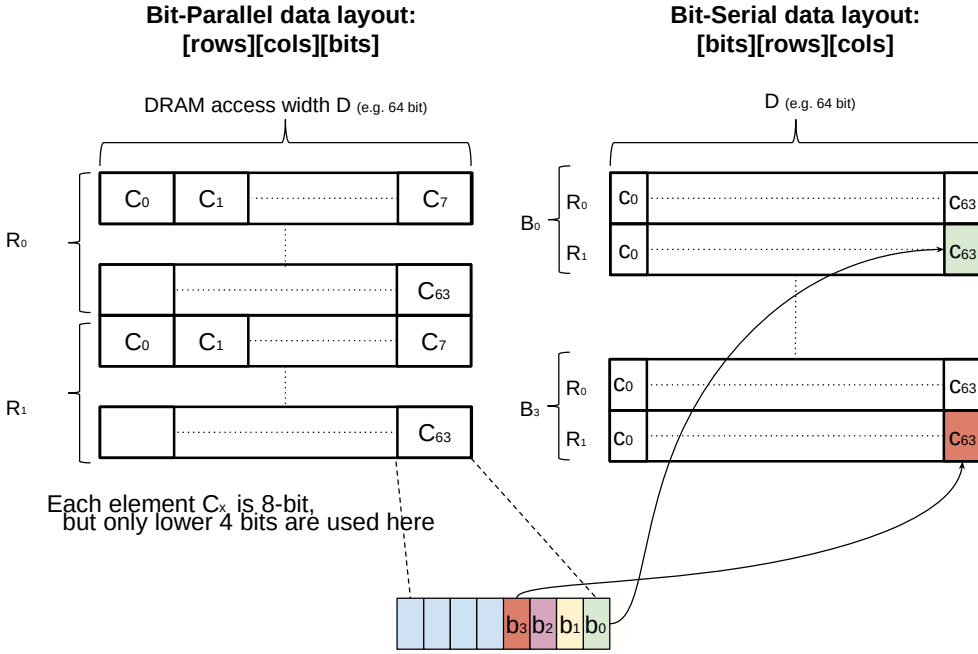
**Bit-Parallel data layout:**
**[rows][cols][bits]**

DRAM access width D (e.g. 64 bit)

$R_0$

$C_0$ $C_1$ $C_7$

$C_{63}$

$R_1$

$C_0$ $C_1$ $C_7$

$C_{63}$

Each element $C_x$ is 8-bit, but only lower 4 bits are used here

**Bit-Serial data layout:**
**[bits][rows][cols]**

D (e.g. 64 bit)

$B_0$

$R_0$ $c_0$ $c_{63}$

$R_1$ $c_0$ $c_{63}$

$B_3$

$R_0$ $c_0$ $c_{63}$

$R_1$ $c_0$ $c_{63}$

$b_3$ $b_2$ $b_1$ $b_0$